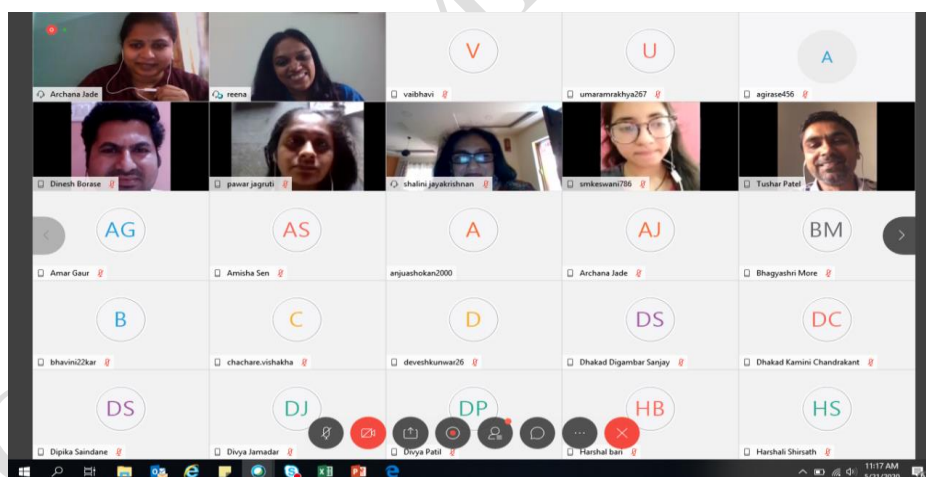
Archana Jade
reena
V
vaibhavi
U
umaramrakhya267
A
agirase456
Dinesh Borase
pawar jagruti
shalini jayakrishnan
smkeswani786
Tushar Patel
AG
Amar Gaur
AS
Amisha Sen
A
anjuashokan2000
AJ
Archana Jade
BM
Bhagyashri More
B
bhavini22kar
C
chachare.vishakha
D
deveshkunwar26
DS
Dhakad Digambar Sanjay
DC
Dhakad Kamini Chandrakant
DS
Dipika Saindane
DJ
Divya Jamadar
DP
Divya Patil
HB
Harshal bari
HS
Harshali Shirsath
11:17 AM
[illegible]